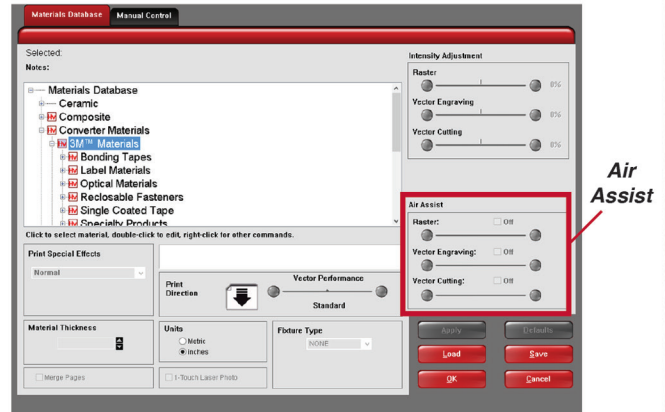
Materials Database
Manual Control

Selected:
Notes:

Materials Database
Ceramic
Composite
Converter Materials
3M™ Materials
Bonding Tapes
Label Materials
Optical Materials
Reclosable Fasteners
Single Coated Tape
Specialty Products

Click to select material, double-click to edit, right-click for other commands.

Intensity Adjustment
Raster
0%
Vector Engraving
0%
Vector Cutting
0%

Air Assist

Air Assist
Raster:
Off
Vector Engraving:
Off
Vector Cutting:
Off

Print Special Effects
Normal

Print Direction
Vector Performance
Standard

Material Thickness

Units
Metric
Inches

Fixture Type
NONE

Merge Pages
1-Touch Laser Photo

Apply
Defaults
Load
Save
OK
Cancel